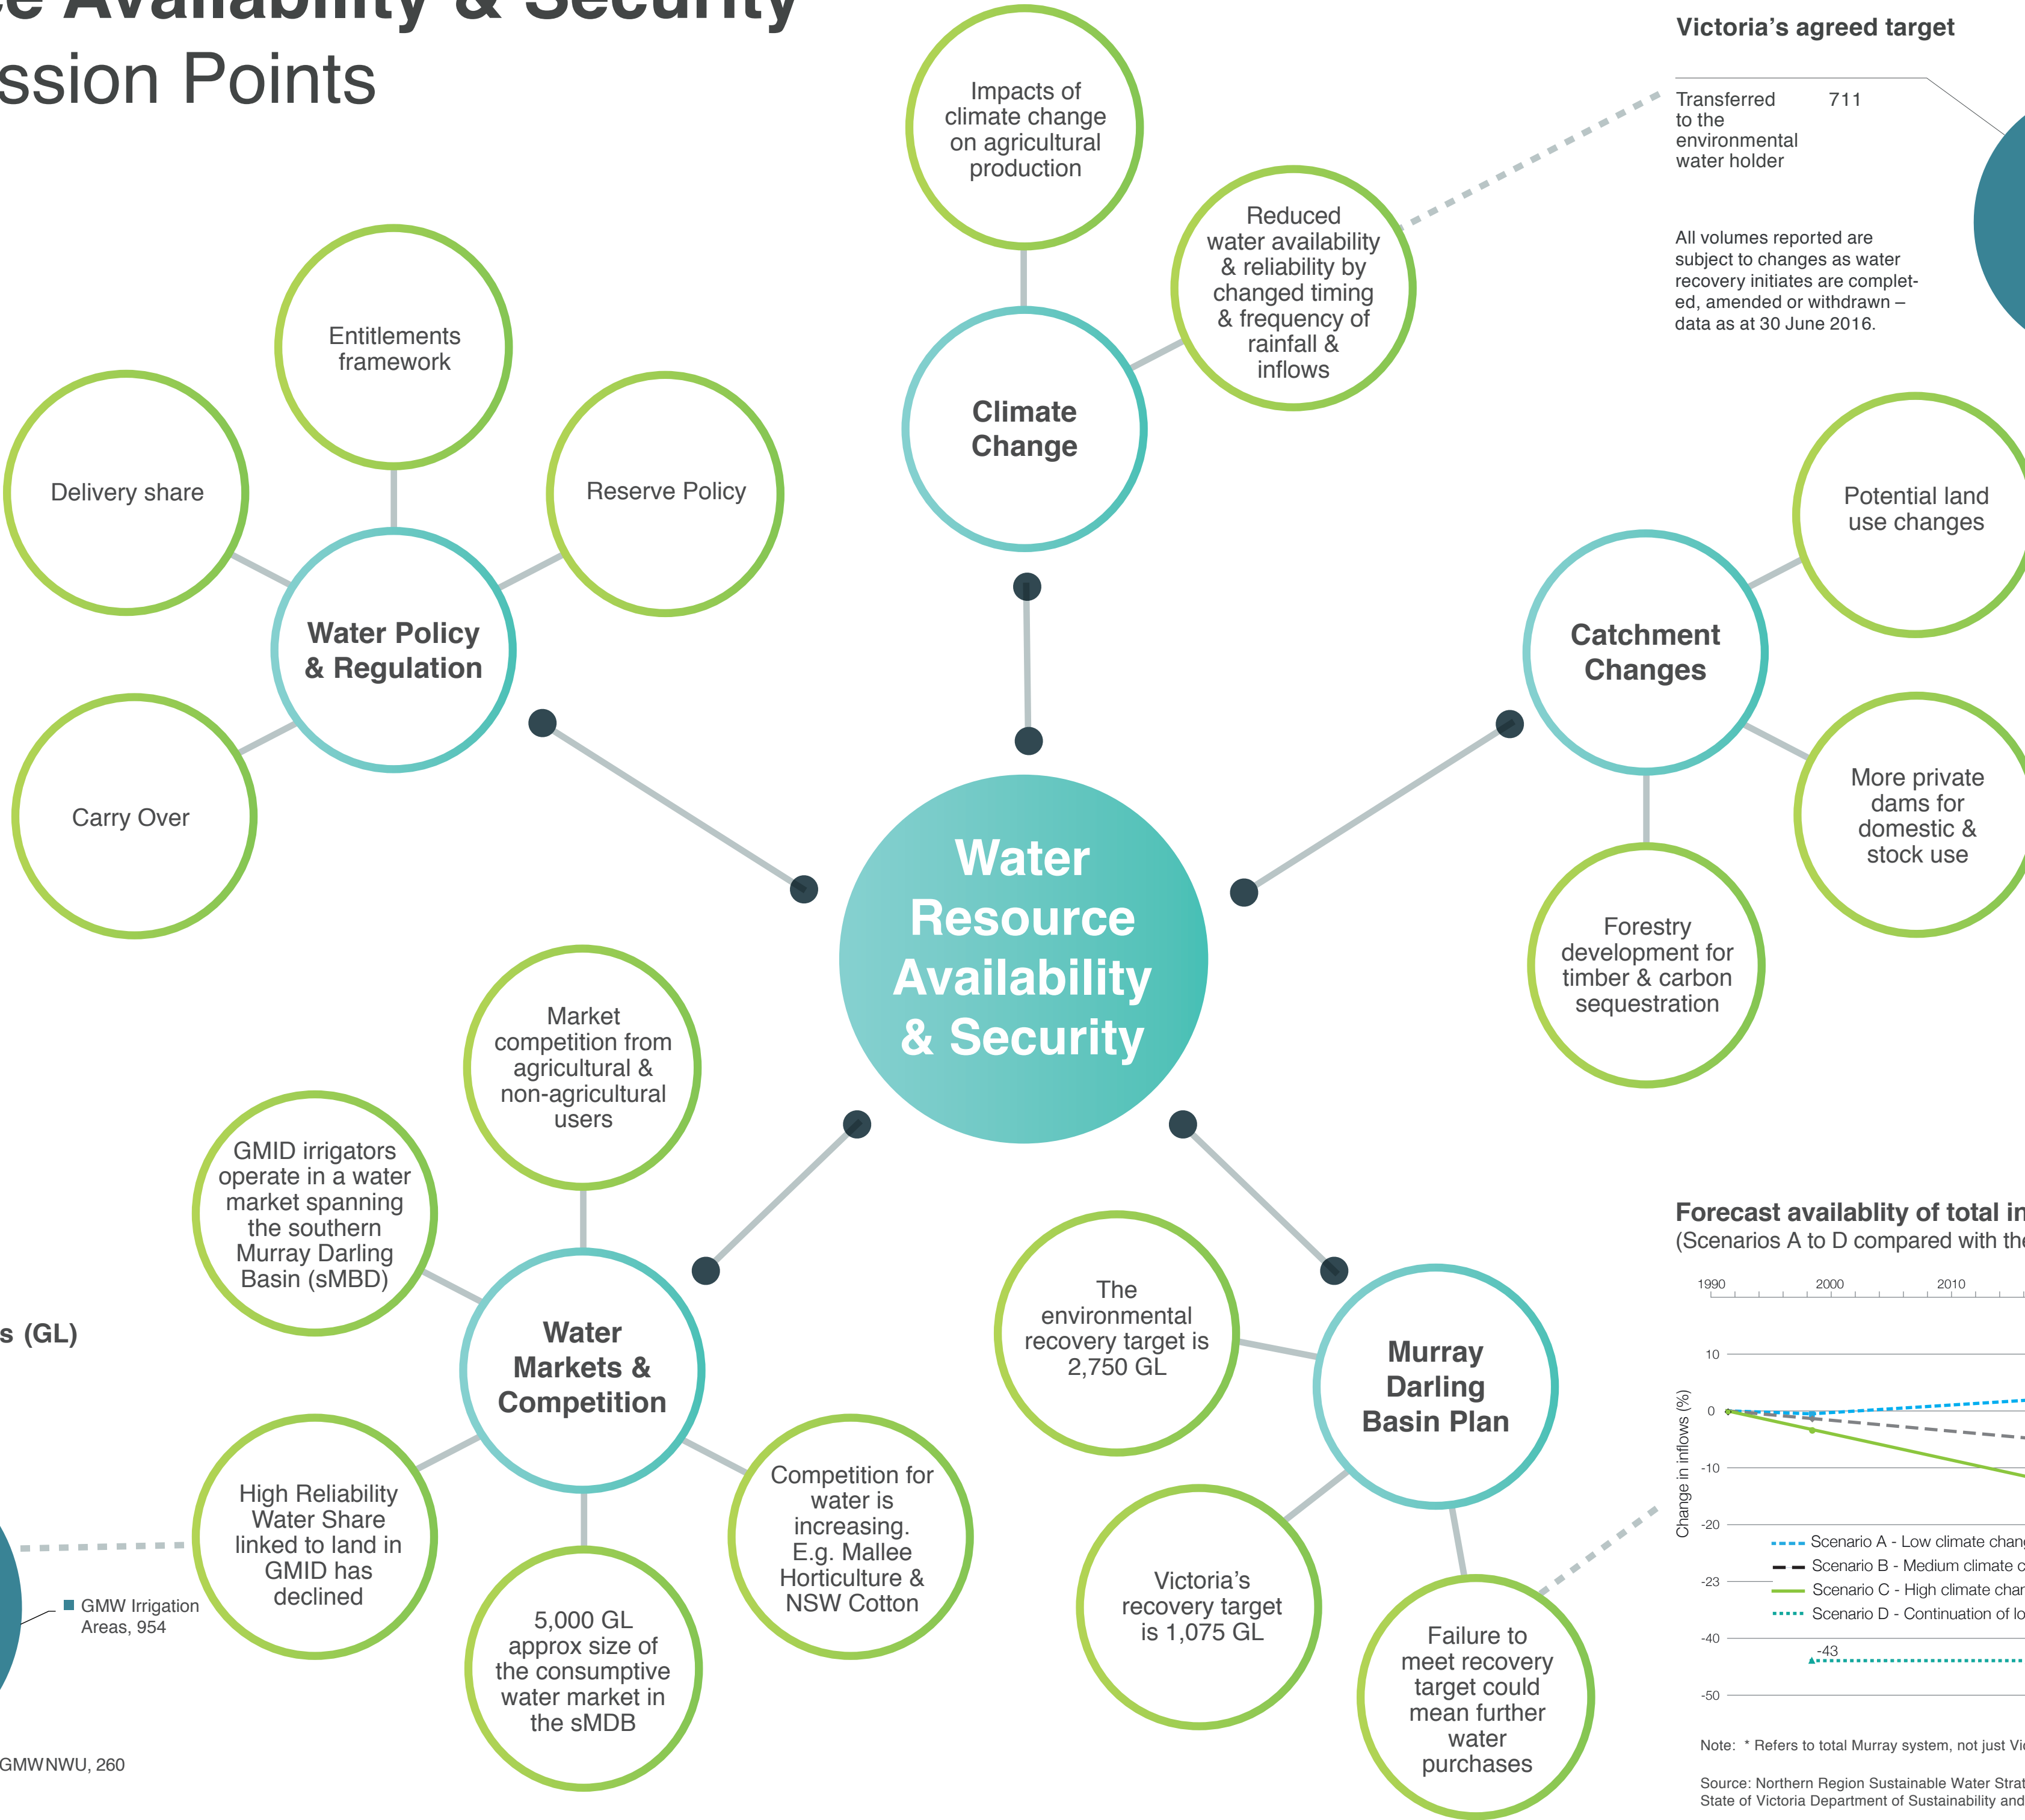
ce Availability & Security
ssion Points

Impacts of climate change on agricultural production

Reduced water availability & reliability by changed timing & frequency of rainfall & inflows

Climate Change

Victoria's agreed target

Transferred to the environmental water holder 711

All volumes reported are subject to changes as water recovery initiates are completed, amended or withdrawn – data as at 30 June 2016.

Entitlements framework

Delivery share

Reserve Policy

Water Policy & Regulation

Carry Over

Water Resource Availability & Security

Catchment Changes

Potential land use changes

More private dams for domestic & stock use

Forestry development for timber & carbon sequestration

Market competition from agricultural & non-agricultural users

GMID irrigators operate in a water market spanning the southern Murray Darling Basin (sMBD)

s (GL)

Water Markets & Competition

High Reliability Water Share linked to land in GMID has declined

5,000 GL approx size of the consumptive water market in the sMDB

Competition for water is increasing. E.g. Mallee Horticulture & NSW Cotton

GMW Irrigation Areas, 954

GMWNWU, 260

The environmental recovery target is 2,750 GL

Murray Darling Basin Plan

Victoria's recovery target is 1,075 GL

Failure to meet recovery target could mean further water purchases

Forecast availablity of total in
(Scenarios A to D compared with the

1990 2000 2010

10
0
-10
-20
-23
-40
-43
-50

Change in inflows (%)

Scenario A - Low climate chang
Scenario B - Medium climate c
Scenario C - High climate char
Scenario D - Continuation of lo

Note: * Refers to total Murray system, not just Vi

Source: Northern Region Sustainable Water Strat
State of Victoria Department of Sustainability and